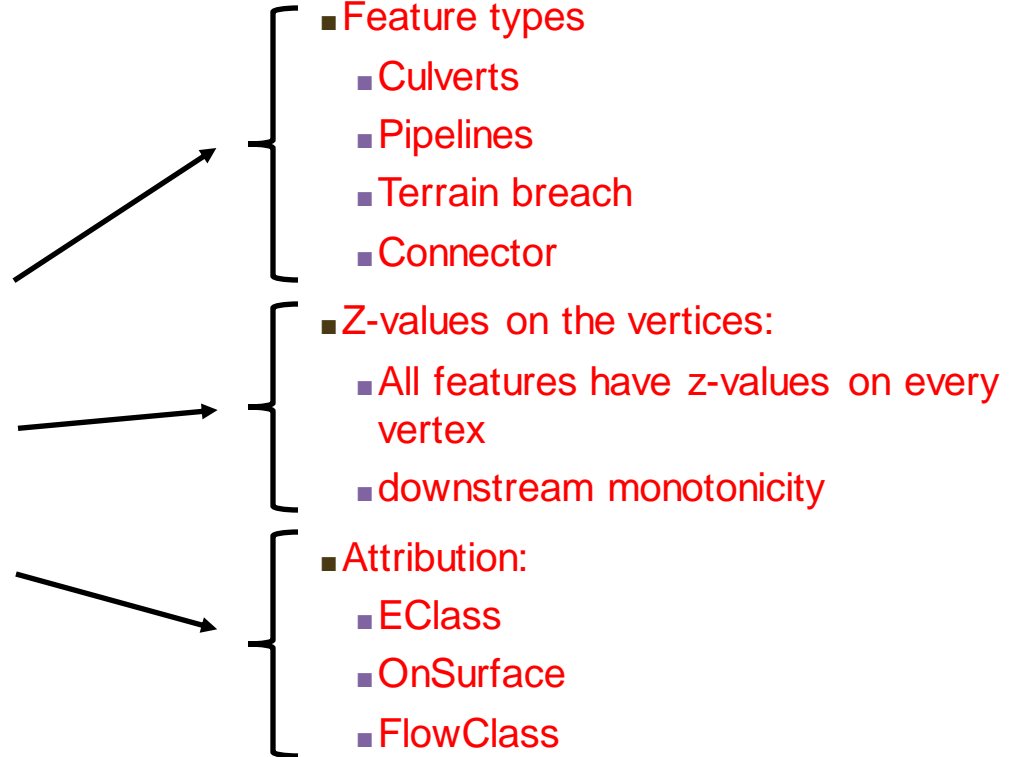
Feature types

Culverts

Pipelines

Terrain breach

Connector

Z-values on the vertices:

All features have z-values on every vertex

downstream monotonicity

Attribution:

EClass

OnSurface

FlowClass